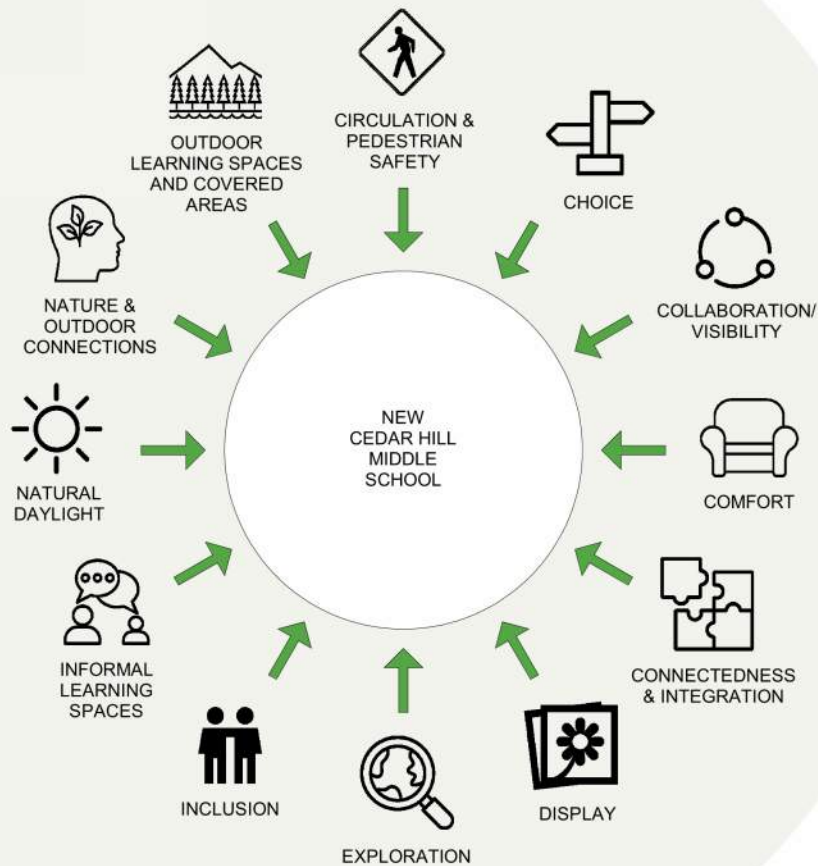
CIRCULATION & PEDESTRIAN SAFETY

CHOICE

COLLABORATION/ VISIBILITY

COMFORT

CONNECTEDNESS & INTEGRATION

DISPLAY

EXPLORATION

INCLUSION

INFORMAL LEARNING SPACES

NATURAL DAYLIGHT

NATURE & OUTDOOR CONNECTIONS

OUTDOOR LEARNING SPACES AND COVERED AREAS

NEW CEDAR HILL MIDDLE SCHOOL